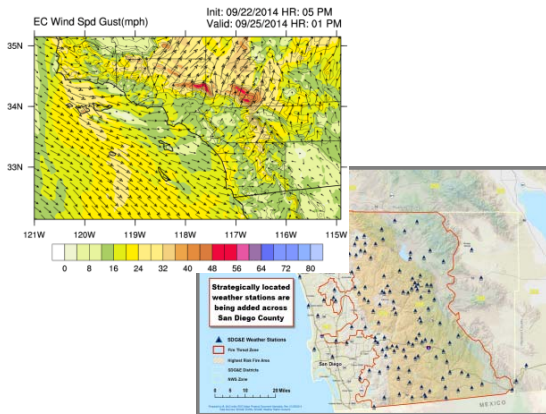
EC Wind Spd Gust(mph)

Init: 09/22/2014 HR: 05 PM
Valid: 09/25/2014 HR: 01 PM

35N
34N
33N

121W 120W 119W 118W 117W 116W 115W

0 8 16 24 32 40 48 56 64 72 80

Strategically located weather stations are being added across San Diego County

SDG&E Weather Stations
Fire Threat Zone
Highest Risk Fire Area
SDG&E Districts
NWS Zone

0 5 10 25 Miles

San Diego

MEXICO